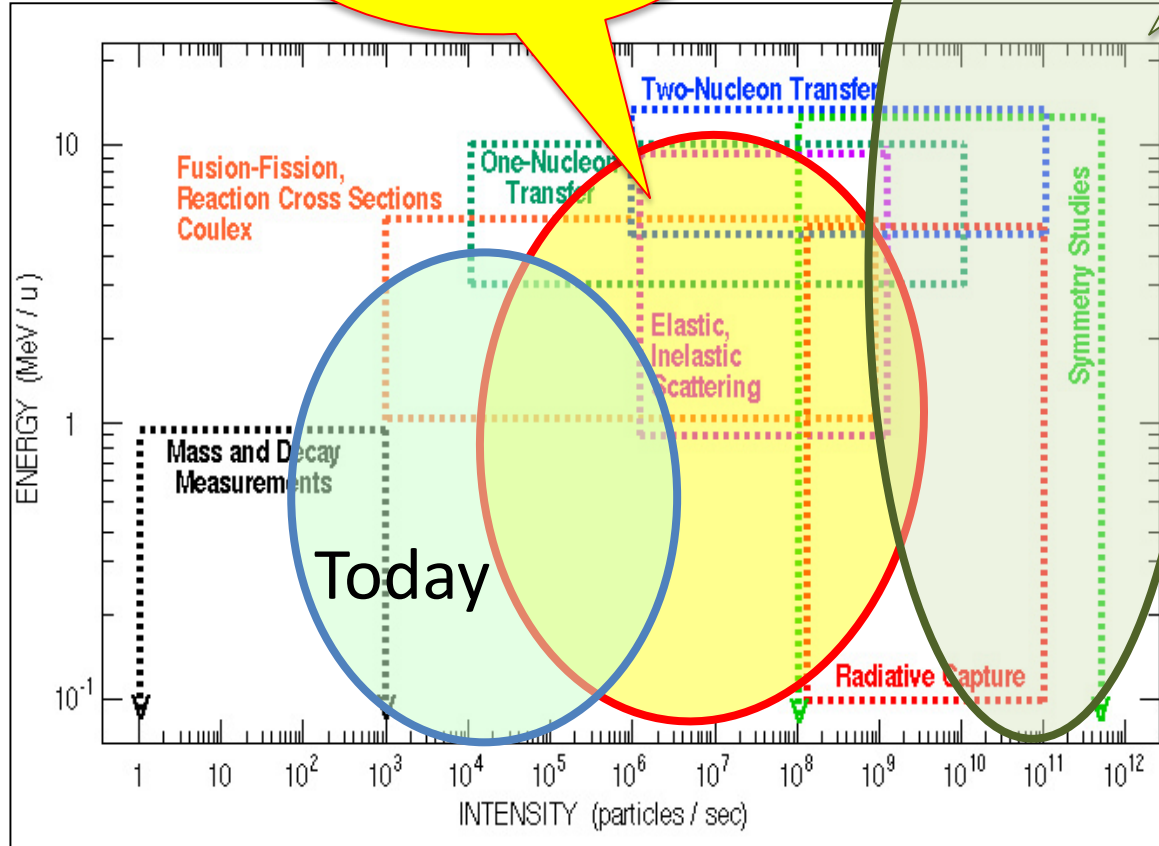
Two-Nucleon Transfer

10

Fusion-Fission, Reaction Cross Sections Coulex

One-Nucleon Transfer

Symmetry Studies

Elastic, Inelastic Scattering

ENERGY (MeV / u)

1

Mass and Decay Measurements

Today

Radiative Capture

$10^{-1}$

1 10 $10^2$ $10^3$ $10^4$ $10^5$ $10^6$ $10^7$ $10^8$ $10^9$ $10^{10}$ $10^{11}$ $10^{12}$

INTENSITY (particles / sec)